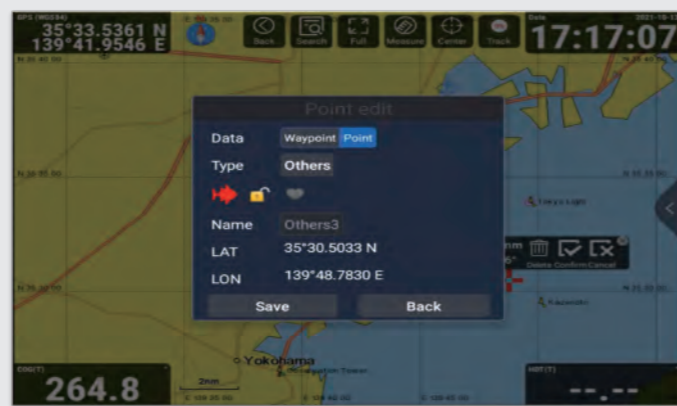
GPS (WGS84)
35°33.5361 N
139°41.9546 E

Back
Search
Full
Measure
Center
Track

Date 2021-10-1
17:17:07

Point edit
Data Waypoint Point
Type Others
Name Others3
LAT 35°30.5033 N
LON 139°48.7830 E
Save
Back

Delete Confirm Cancel

Yokohama
2nm

COG(T)
264.8

HDT(T)
--.--